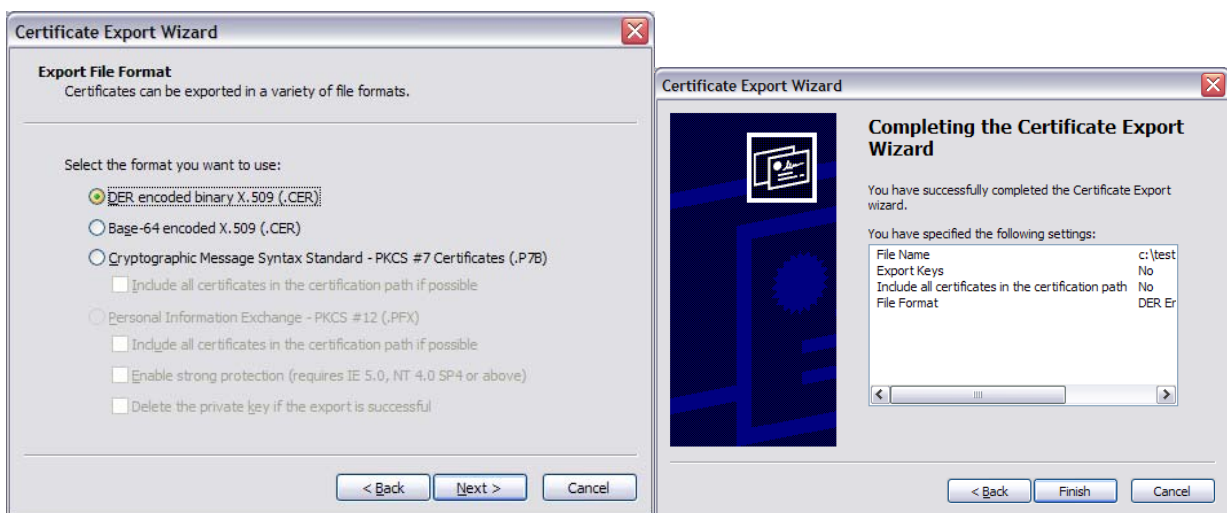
Certificate Export Wizard

Export File Format
Certificates can be exported in a variety of file formats.

Select the format you want to use:

DER encoded binary X.509 (.CER)

Base-64 encoded X.509 (.CER)

Cryptographic Message Syntax Standard - PKCS #7 Certificates (.P7B)

Include all certificates in the certification path if possible

Personal Information Exchange - PKCS #12 (.PFX)

Include all certificates in the certification path if possible

Enable strong protection (requires IE 5.0, NT 4.0 SP4 or above)

Delete the private key if the export is successful

< Back | Next > | Cancel

Certificate Export Wizard

Completing the Certificate Export Wizard

You have successfully completed the Certificate Export wizard.

You have specified the following settings:

| | |
|---|---|
| File Name | c:\test |
| Export Keys | No |
| Include all certificates in the certification path | No |
| File Format | DER Er |

< Back | Finish | Cancel